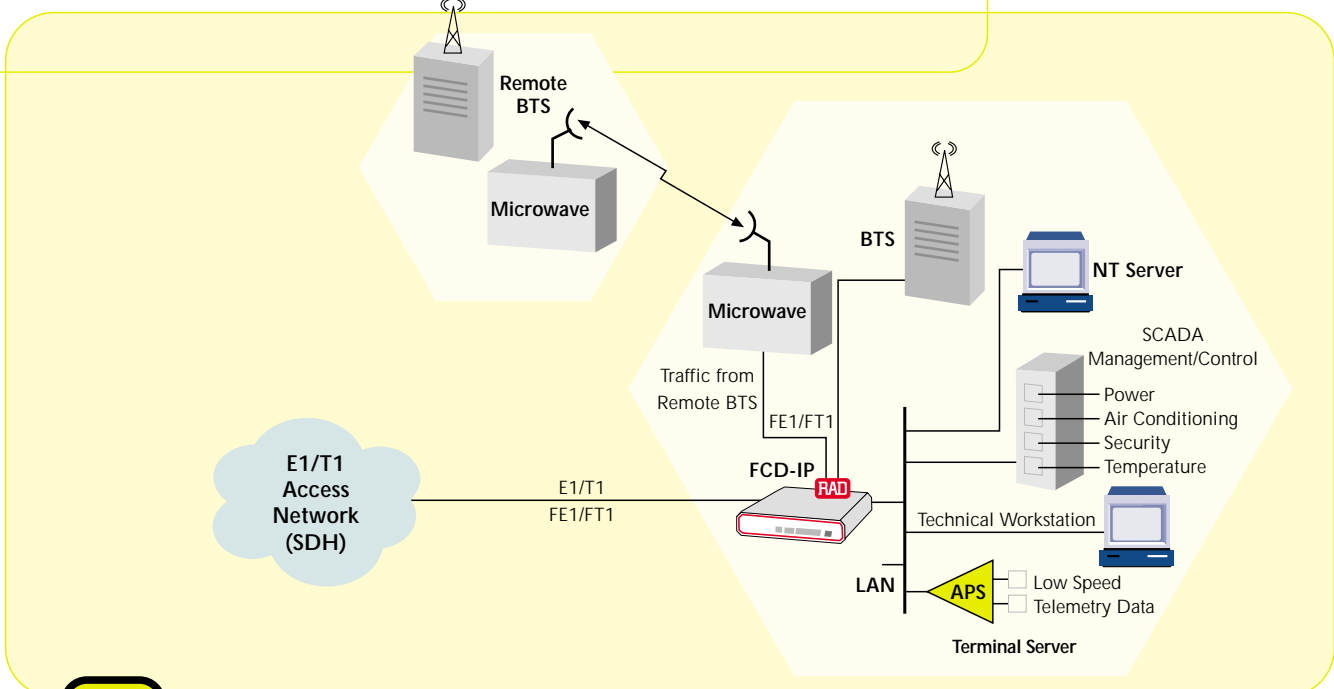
Remote BTS

Microwave

BTS

NT Server

Microwave

SCADA Management/Control

Traffic from Remote BTS

FE1/FT1

Power

Air Conditioning

Security

Temperature

E1/T1 Access Network (SDH)

FCD-IP

RAD

E1/T1

FE1/FT1

Technical Workstation

LAN

APS

Low Speed

Telemetry Data

Terminal Server